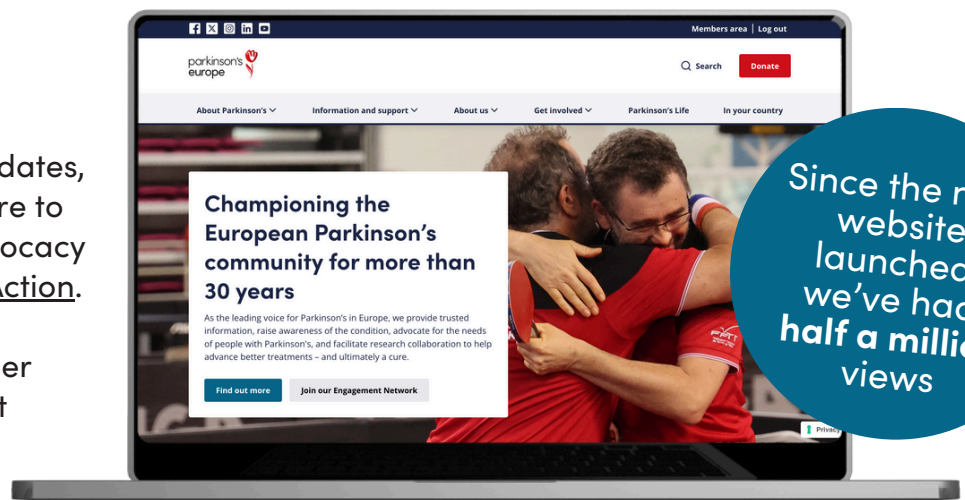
dates, re to ocacy Action.

er t

Members area | Log out

parkinson's europe

Search

Donate

About Parkinson's

Information and support

About us

Get involved

Parkinson's Life

In your country

Championing the European Parkinson's community for more than 30 years

As the leading voice for Parkinson's in Europe, we provide trusted information, raise awareness of the condition, advocate for the needs of people with Parkinson's, and facilitate research collaboration to help advance better treatments – and ultimately a cure.

Find out more

Join our Engagement Network

Privacy

Since the n website launched we've had half a millio views